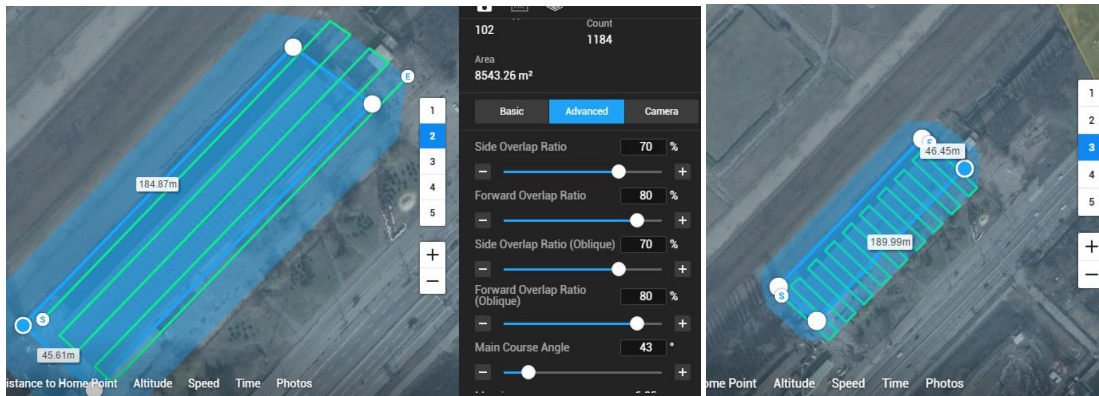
184.87m

45.61m

1
2
3
4
5

+
−

istance to Home Point Altitude Speed Time Photos

102

Count
1184

Area
8543.26 m²

Basic Advanced Camera

Side Overlap Ratio 70 %

− +

Forward Overlap Ratio 80 %

− +

Side Overlap Ratio (Oblique) 70 %

− +

Forward Overlap Ratio (Oblique) 80 %

− +

Main Course Angle 43 °

− +

46.45m

189.99m

1
2
3
4
5

+
−

me Point Altitude Speed Time Photos